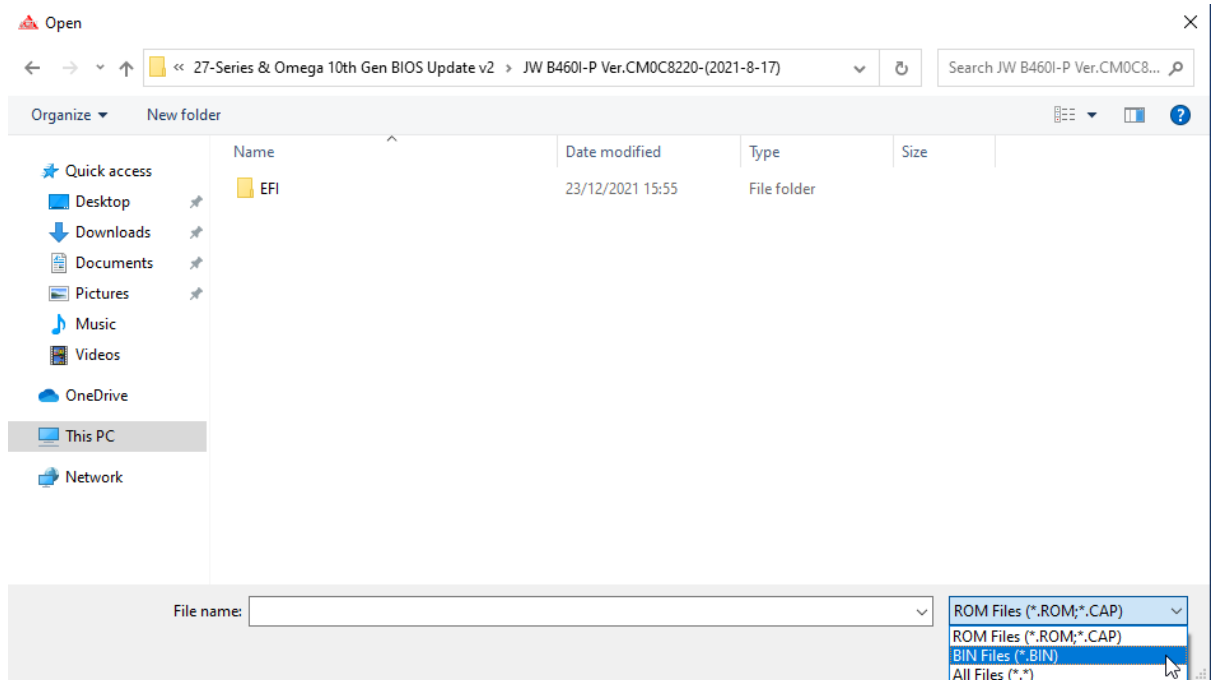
Open

« 27-Series & Omega 10th Gen BIOS Update v2 › JW B460I-P Ver.CM0C8220-(2021-8-17)

Search JW B460I-P Ver.CM0C8...

Organize ▾ New folder

Quick access
Desktop
Downloads
Documents
Pictures
Music
Videos
OneDrive
This PC
Network

| Name | Date modified | Type | Size |
|---|---|---|---|
| EFI | 23/12/2021 15:55 | File folder | |

File name:

ROM Files (*.ROM;*.CAP)
ROM Files (*.ROM;*.CAP)
BIN Files (*.BIN)
All Files (*.*)